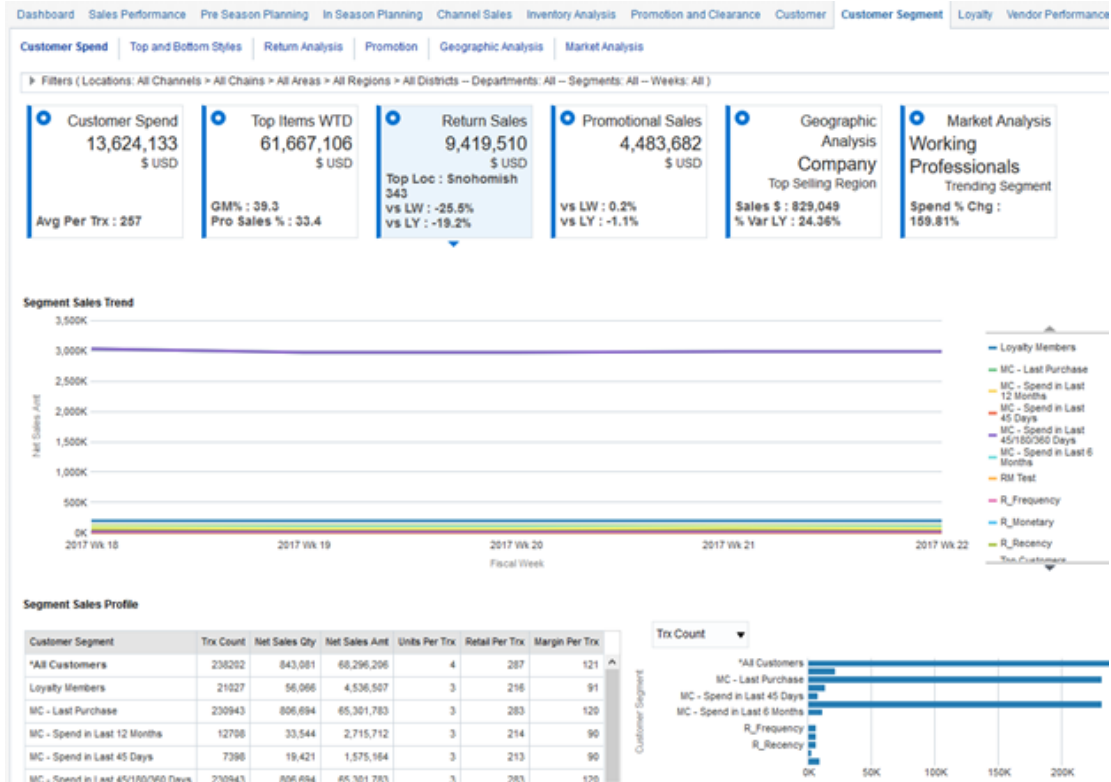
Dashboard Sales Performance Pre Season Planning In Season Planning Channel Sales Inventory Analysis Promotion and Clearance Customer Customer Segment Loyalty Vendor Performance

Customer Spend Top and Bottom Styles Return Analysis Promotion Geographic Analysis Market Analysis

Filters ( Locations: All Channels > All Chains > All Areas > All Regions > All Districts -- Departments: All -- Segments: All -- Weeks: All )

Customer Spend
13,624,133
$ USD
Avg Per Trx : 257

Top Items WTD
61,667,106
$ USD
GM% : 39.3
Pro Sales % : 33.4

Return Sales
9,419,510
$ USD
Top Loc : Snohomish 343
vs LW : -25.5%
vs LY : -19.2%

Promotional Sales
4,483,682
$ USD
vs LW : 0.2%
vs LY : -1.1%

Geographic Analysis
Company
Top Selling Region
Sales $ : 829,049
% Var LY : 24.36%

Market Analysis
Working Professionals
Trending Segment
Spend % Chg : 159.81%

Segment Sales Trend

3,500K
3,000K
2,500K
2,000K
1,500K
1,000K
500K
0K
Net Sales Amt
2017 Wk 18 2017 Wk 19 2017 Wk 20 2017 Wk 21 2017 Wk 22
Fiscal Week

Loyalty Members
MC - Last Purchase
MC - Spend in Last 12 Months
MC - Spend in Last 45 Days
MC - Spend in Last 45/180/360 Days
MC - Spend in Last 6 Months
RM Test
R_Frequency
R_Monetary
R_Recency
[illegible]

Segment Sales Profile

| Customer Segment | Trx Count | Net Sales Qty | Net Sales Amt | Units Per Trx | Retail Per Trx | Margin Per Trx |
|---|---|---|---|---|---|---|
| *All Customers | 238202 | 843,081 | 68,296,206 | 4 | 287 | 121 |
| Loyalty Members | 21027 | 56,066 | 4,536,507 | 3 | 216 | 91 |
| MC - Last Purchase | 230943 | 806,694 | 65,301,783 | 3 | 283 | 120 |
| MC - Spend in Last 12 Months | 12708 | 33,544 | 2,715,712 | 3 | 214 | 90 |
| MC - Spend in Last 45 Days | 7398 | 19,421 | 1,575,164 | 3 | 213 | 90 |
| MC - Spend in Last 45/180/360 Days | 230943 | 806,694 | 65,301,783 | 3 | 283 | 120 |

Trx Count

*All Customers
MC - Last Purchase
MC - Spend in Last 45 Days
MC - Spend in Last 6 Months
R_Frequency
R_Recency
Customer Segment
0K 50K 100K 150K 200K